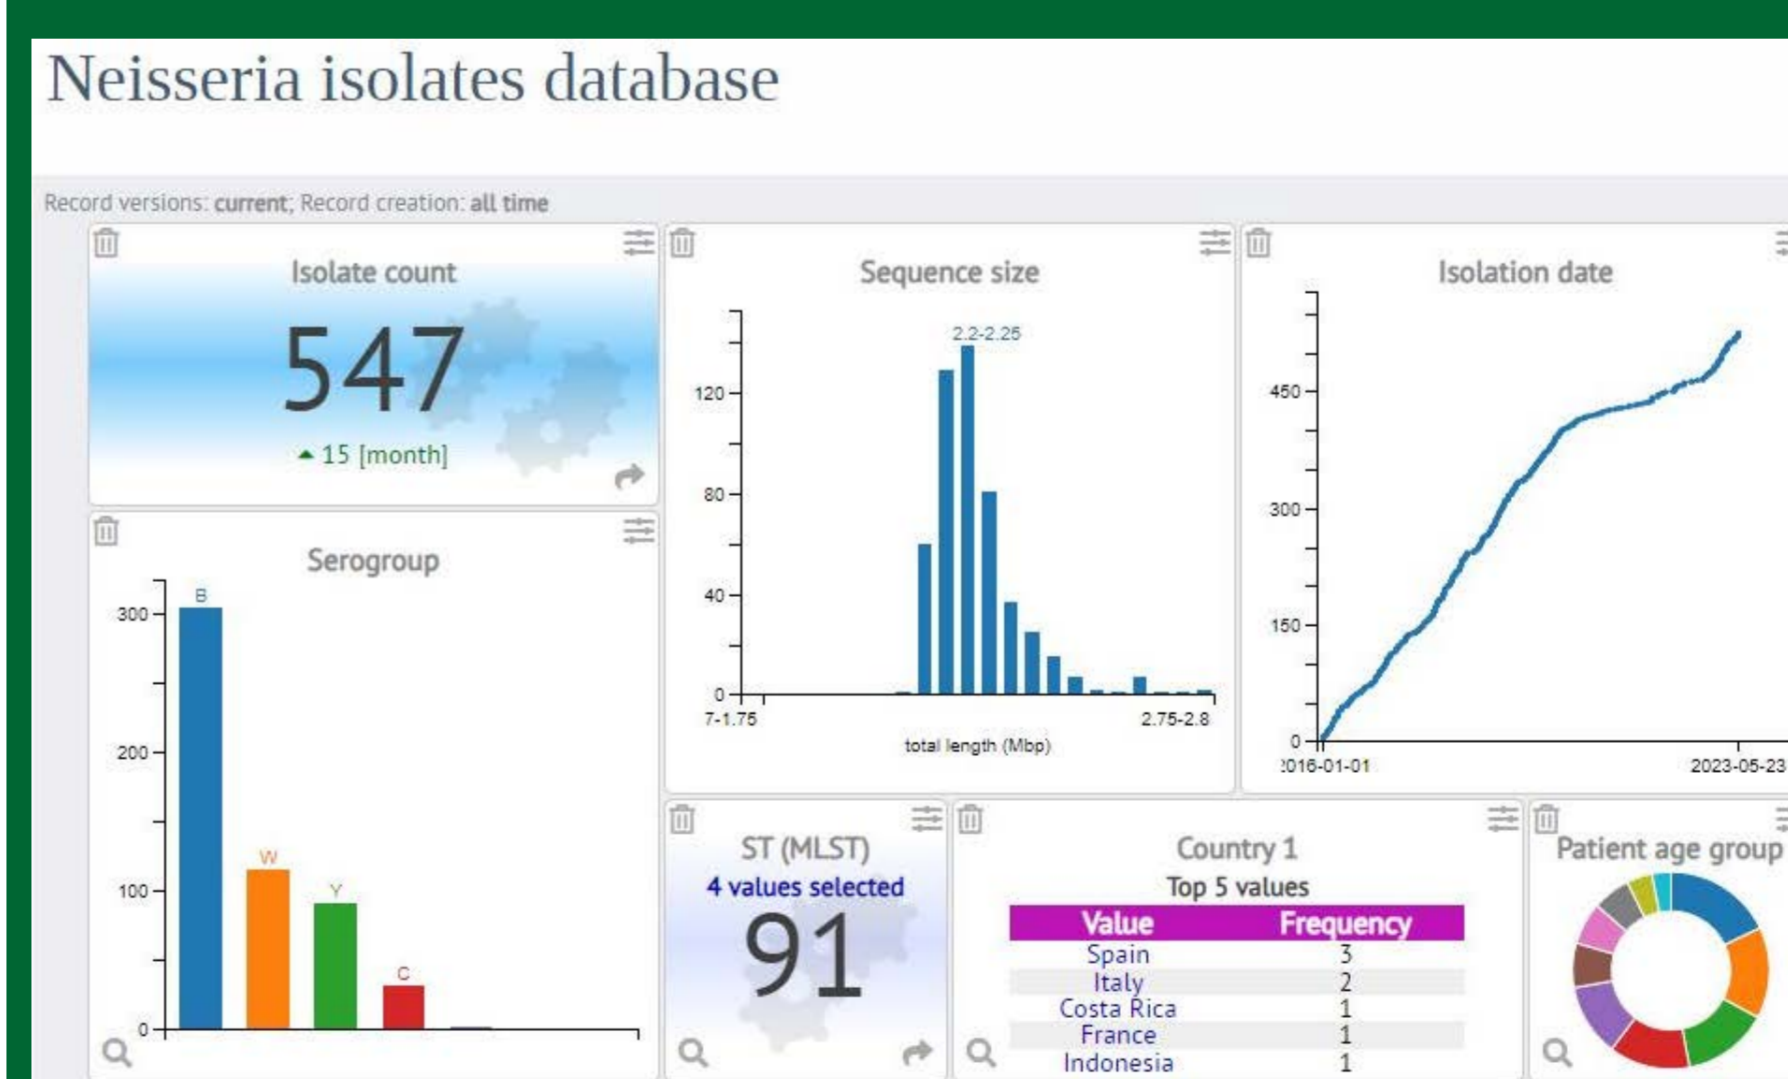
Neisseria isolates database

Record versions: current; Record creation: all time

Isolate count

547

15 [month]

Sequence size

2.2-2.25

120

80

40

0

7-1.75

2.75-2.8

total length (Mbp)

Isolation date

450

300

150

0

2016-01-01

2023-05-23

Serogroup

300

200

100

0

B

W

Y

C

ST (MLST)

4 values selected

91

Country 1

Top 5 values

| Value | Frequency |
|---|---|
| Spain | 3 |
| Italy | 2 |
| Costa Rica | 1 |
| France | 1 |
| Indonesia | 1 |

Patient age group